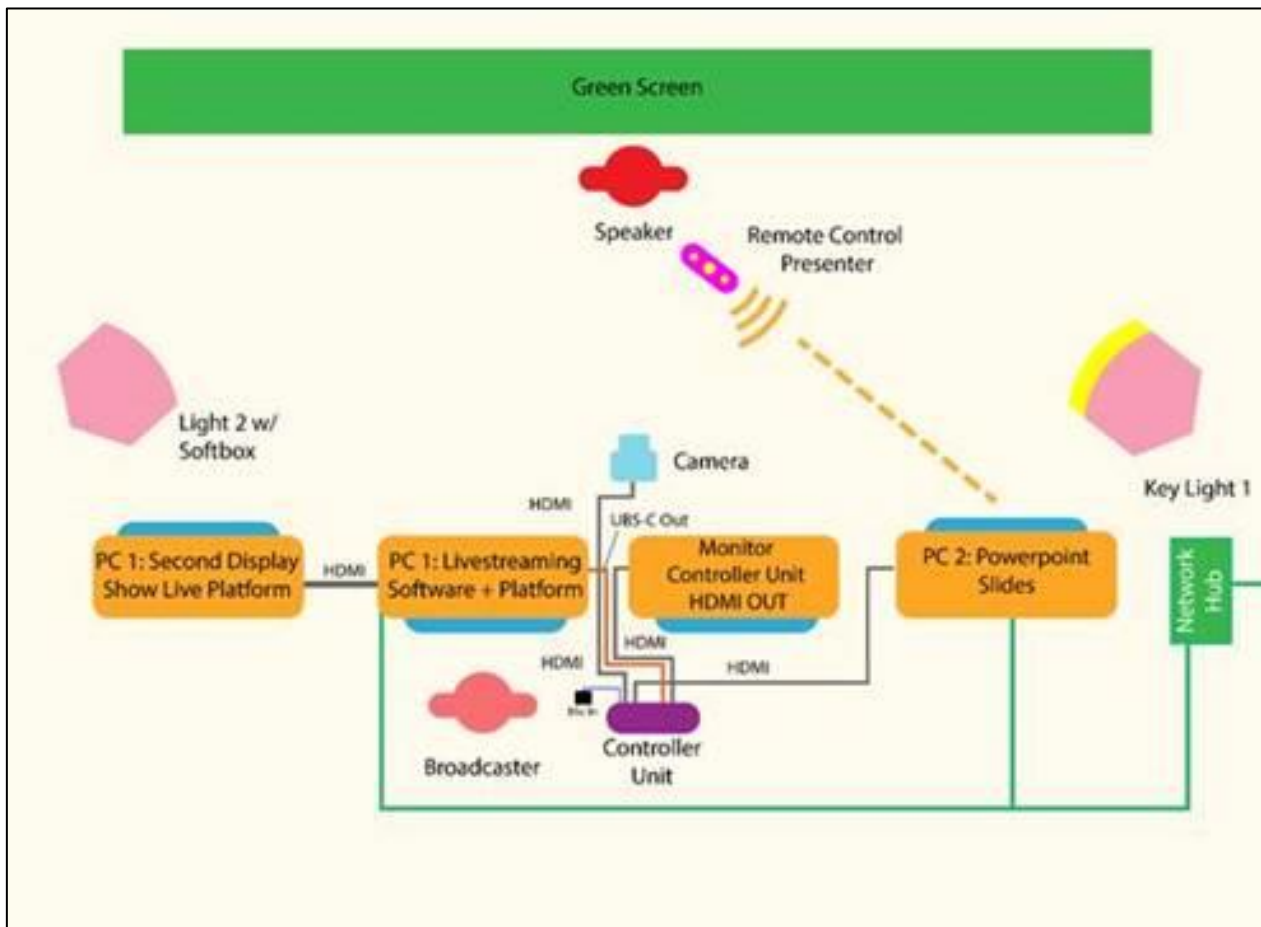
Green Screen

Speaker

Remote Control Presenter

Light 2 w/ Softbox

Key Light 1

Camera

HDMI

UBS-C Out

PC 1: Second Display Show Live Platform

HDMI

PC 1: Livestreaming Software + Platform

Monitor Controller Unit HDMI OUT

PC 2: Powerpoint Slides

Network Hub

HDMI

HDMI

HDMI

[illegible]

Broadcaster

Controller Unit